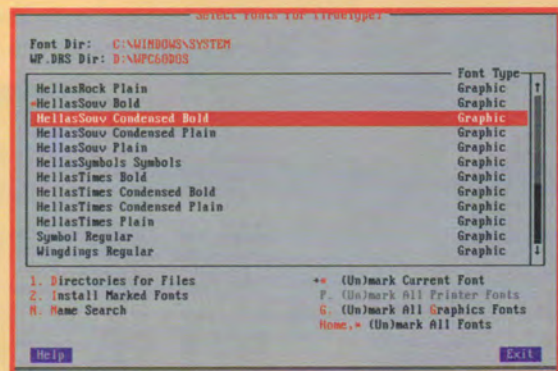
Select Fonts for TrueType

Font Dir: C:\WINDOWS\SYSTEM
WP.DRS Dir: D:\WPC60DOS

| | Font Type |
|---|---|
| HellasRock Plain | Graphic |
| *HellasSouv Bold | Graphic |
| HellasSouv Condensed Bold | Graphic |
| HellasSouv Condensed Plain | Graphic |
| HellasSouv Plain | Graphic |
| HellasSymbols Symbols | Graphic |
| HellasTimes Bold | Graphic |
| HellasTimes Condensed Bold | Graphic |
| HellasTimes Condensed Plain | Graphic |
| HellasTimes Plain | Graphic |
| Symbol Regular | Graphic |
| Wingdings Regular | Graphic |

1. Directories for Files
2. Install Marked Fonts
N. Name Search

* (Un)mark Current Font
P. (Un)mark All Printer Fonts
G. (Un)mark All Graphics Fonts
Home,* (Un)mark All Fonts

Help
Exit